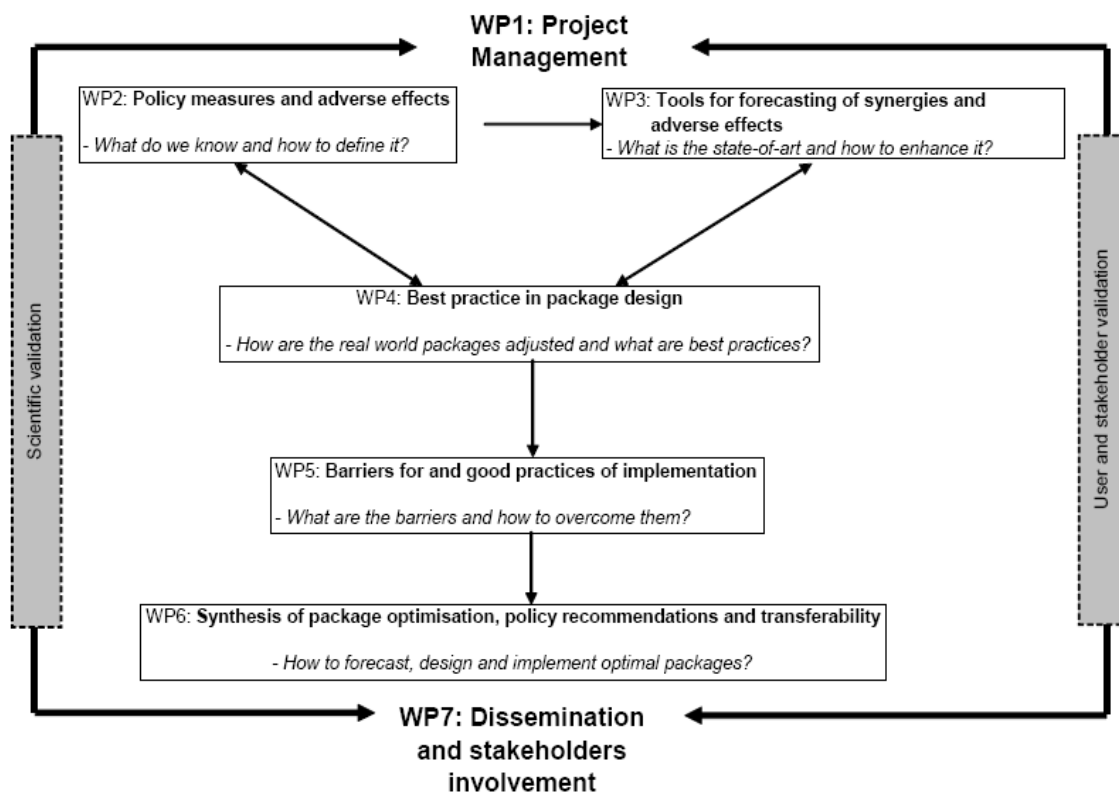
WP1: Project Management

WP2: Policy measures and adverse effects

- What do we know and how to define it?

WP3: Tools for forecasting of synergies and adverse effects

- What is the state-of-art and how to enhance it?

Scientific validation

User and stakeholder validation

WP4: Best practice in package design

- How are the real world packages adjusted and what are best practices?

WP5: Barriers for and good practices of implementation

- What are the barriers and how to overcome them?

WP6: Synthesis of package optimisation, policy recommendations and transferability

- How to forecast, design and implement optimal packages?

WP7: Dissemination and stakeholders involvement